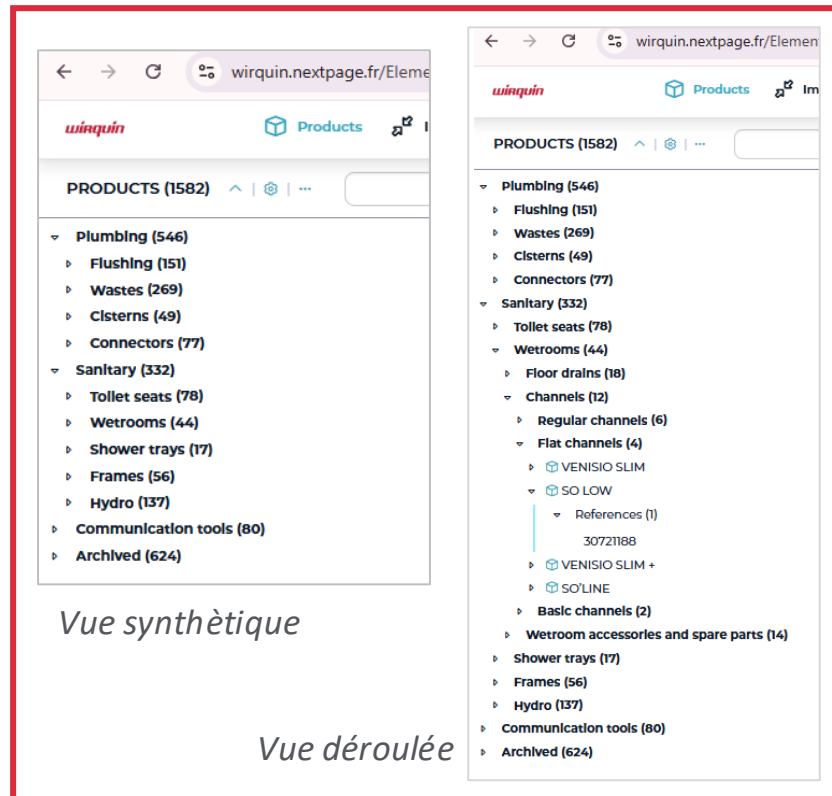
wirquin.nextpage.fr/Eleme

wirquin

Products

PRODUCTS (1582)

Plumbing (546)
Flushing (151)
Wastes (269)
Cisterns (49)
Connectors (77)
Sanitary (332)
Toilet seats (78)
Wetrooms (44)
Shower trays (17)
Frames (56)
Hydro (137)
Communication tools (80)
Archived (624)

Vue synthètique

wirquin.nextpage.fr/Elemen

wirquin

Products

PRODUCTS (1582)

Plumbing (546)
Flushing (151)
Wastes (269)
Cisterns (49)
Connectors (77)
Sanitary (332)
Toilet seats (78)
Wetrooms (44)
Floor drains (18)
Channels (12)
Regular channels (6)
Flat channels (4)
VENISIO SLIM
SO LOW
References (1)
30721188
VENISIO SLIM +
SO'LINE
Basic channels (2)
Wetroom accessories and spare parts (14)
Shower trays (17)
Frames (56)
Hydro (137)
Communication tools (80)
Archived (624)

Vue déroulée